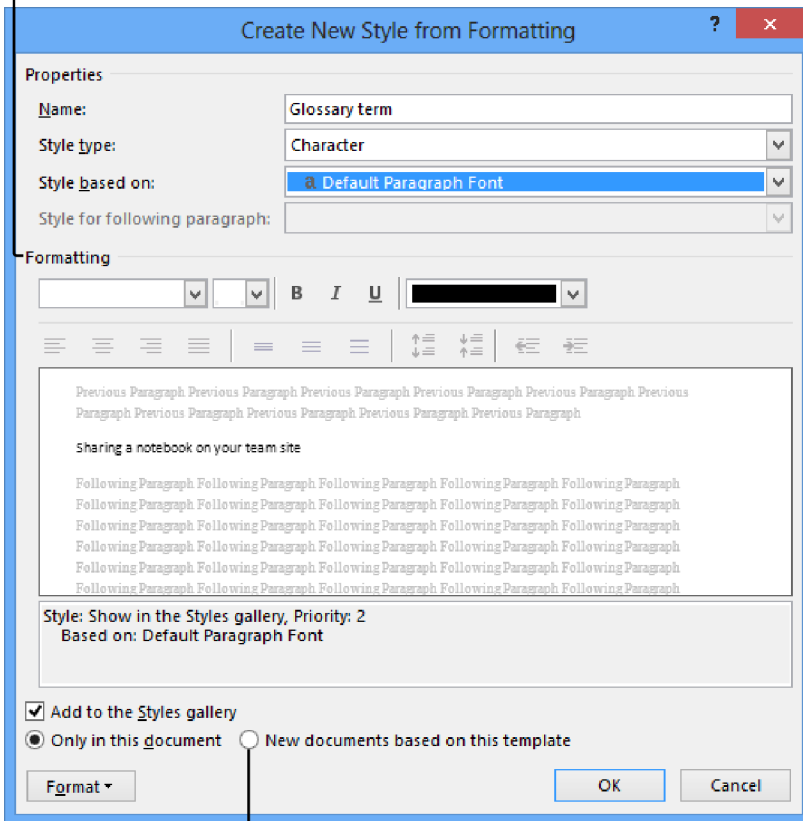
Create New Style from Formatting

?

×

Properties

Name: Glossary term

Style type: Character

Style based on: a Default Paragraph Font

Style for following paragraph:

Formatting

B I U

Previous Paragraph Previous Paragraph Previous Paragraph Previous Paragraph Previous Paragraph Previous Paragraph Previous Paragraph Previous Paragraph Previous Paragraph Previous Paragraph Previous Paragraph

Sharing a notebook on your team site

Following Paragraph Following Paragraph Following Paragraph Following Paragraph Following Paragraph Following Paragraph Following Paragraph Following Paragraph Following Paragraph Following Paragraph Following Paragraph Following Paragraph Following Paragraph Following Paragraph Following Paragraph Following Paragraph Following Paragraph Following Paragraph Following Paragraph Following Paragraph Following Paragraph Following Paragraph Following Paragraph Following Paragraph Following Paragraph Following Paragraph Following Paragraph Following Paragraph Following Paragraph Following Paragraph Following Paragraph Following Paragraph Following Paragraph Following Paragraph Following Paragraph Following Paragraph

Style: Show in the Styles gallery, Priority: 2
Based on: Default Paragraph Font

Add to the Styles gallery

Only in this document

New documents based on this template

Format

OK

Cancel